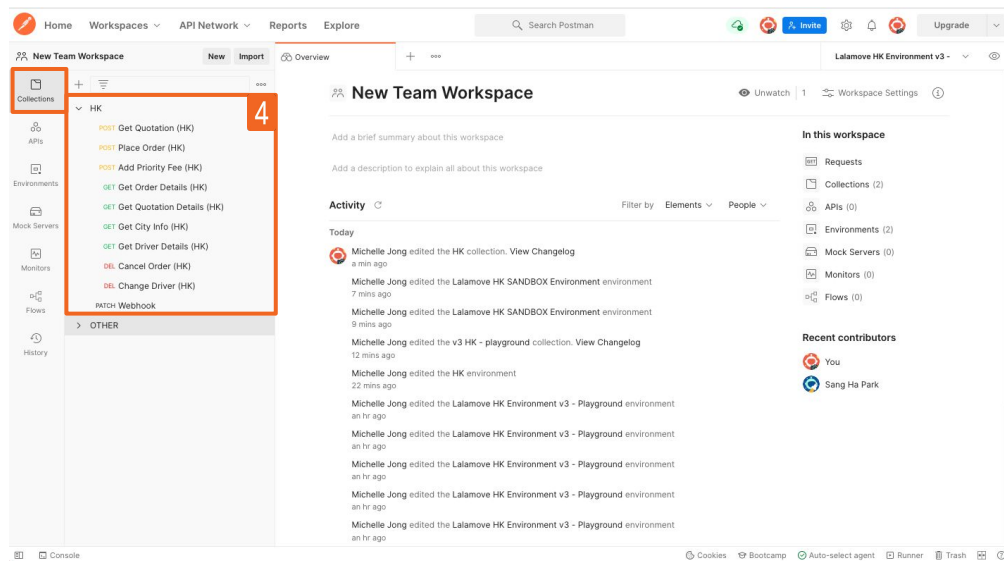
Home Workspaces API Network Reports Explore

Search Postman

Invite

Upgrade

New Team Workspace New Import

Overview

Lalamove HK Environment v3 -

Collections

APIs

Environments

Mock Servers

Monitors

Flows

History

4

HK

POST Get Quotation (HK)

POST Place Order (HK)

POST Add Priority Fee (HK)

GET Get Order Details (HK)

GET Get Quotation Details (HK)

GET Get City Info (HK)

GET Get Driver Details (HK)

DEL Cancel Order (HK)

DEL Change Driver (HK)

PATCH Webhook

OTHER

New Team Workspace

Unwatch 1 Workspace Settings

Add a brief summary about this workspace

Add a description to explain all about this workspace

In this workspace

Requests

Collections (2)

APIs (0)

Environments (2)

Mock Servers (0)

Monitors (0)

Flows (0)

Activity

Filter by Elements People

Today

Michelle Jong edited the HK collection. View Changelog
a min ago

Michelle Jong edited the Lalamove HK SANDBOX Environment environment
7 mins ago

Michelle Jong edited the Lalamove HK SANDBOX Environment environment
9 mins ago

Michelle Jong edited the v3 HK - playground collection. View Changelog
12 mins ago

Michelle Jong edited the HK environment
22 mins ago

Michelle Jong edited the Lalamove HK Environment v3 - Playground environment
an hr ago

Michelle Jong edited the Lalamove HK Environment v3 - Playground environment
an hr ago

Michelle Jong edited the Lalamove HK Environment v3 - Playground environment
an hr ago

Michelle Jong edited the Lalamove HK Environment v3 - Playground environment
an hr ago

Michelle Jong edited the Lalamove HK Environment v3 - Playground environment
an hr ago

Recent contributors

You

Sang Ha Park

Console

Cookies Bootcamp Auto-select agent Runner Trash